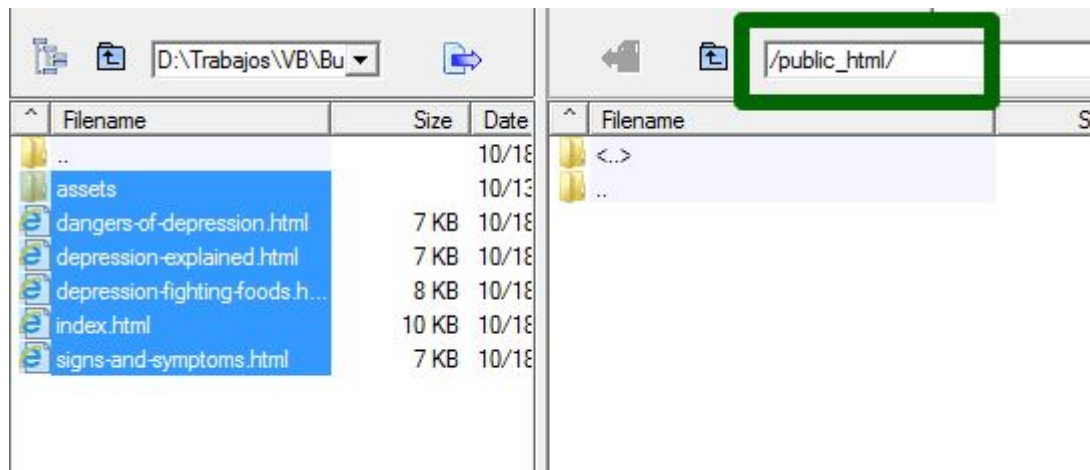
D:\Trabajos\VB\Bu

/public_html/

| ^ | Filename | Size | Date |
|---|---|---|---|
| | .. | | 10/18 |
| | assets | | 10/13 |
| | dangers-of-depression.html | 7 KB | 10/18 |
| | depression-explained.html | 7 KB | 10/18 |
| | depression-fighting-foods.h... | 8 KB | 10/18 |
| | index.html | 10 KB | 10/18 |
| | signs-and-symptoms.html | 7 KB | 10/18 |

| ^ | Filename | S |
|---|---|---|
| | <..> | |
| | .. | |